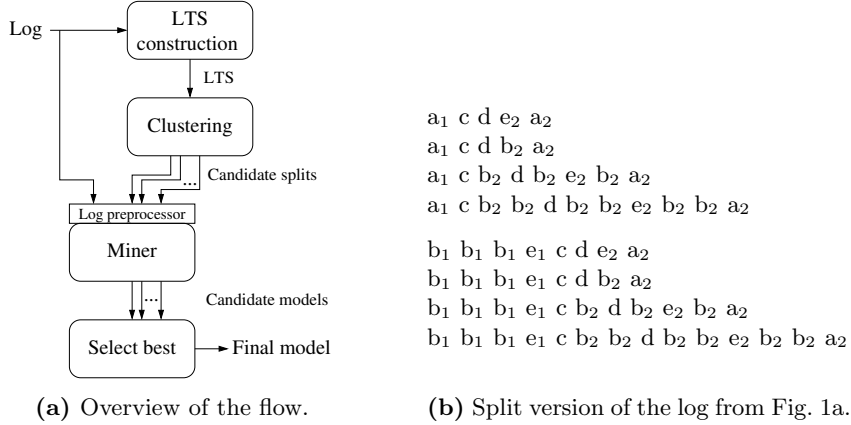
Log

LTS construction

LTS

Clustering

...

Candidate splits

Log preprocessor

Miner

...

Candidate models

Select best

Final model

$a_1$ c d $e_2$ $a_2$
$a_1$ c d $b_2$ $a_2$
$a_1$ c $b_2$ d $b_2$ $e_2$ $b_2$ $a_2$
$a_1$ c $b_2$ $b_2$ d $b_2$ $b_2$ $e_2$ $b_2$ $b_2$ $a_2$

$b_1$ $b_1$ $b_1$ $e_1$ c d $e_2$ $a_2$
$b_1$ $b_1$ $b_1$ $e_1$ c d $b_2$ $a_2$
$b_1$ $b_1$ $b_1$ $e_1$ c $b_2$ d $b_2$ $e_2$ $b_2$ $a_2$
$b_1$ $b_1$ $b_1$ $e_1$ c $b_2$ $b_2$ d $b_2$ $b_2$ $e_2$ $b_2$ $b_2$ $a_2$

**(a)** Overview of the flow.

**(b)** Split version of the log from Fig. 1a.